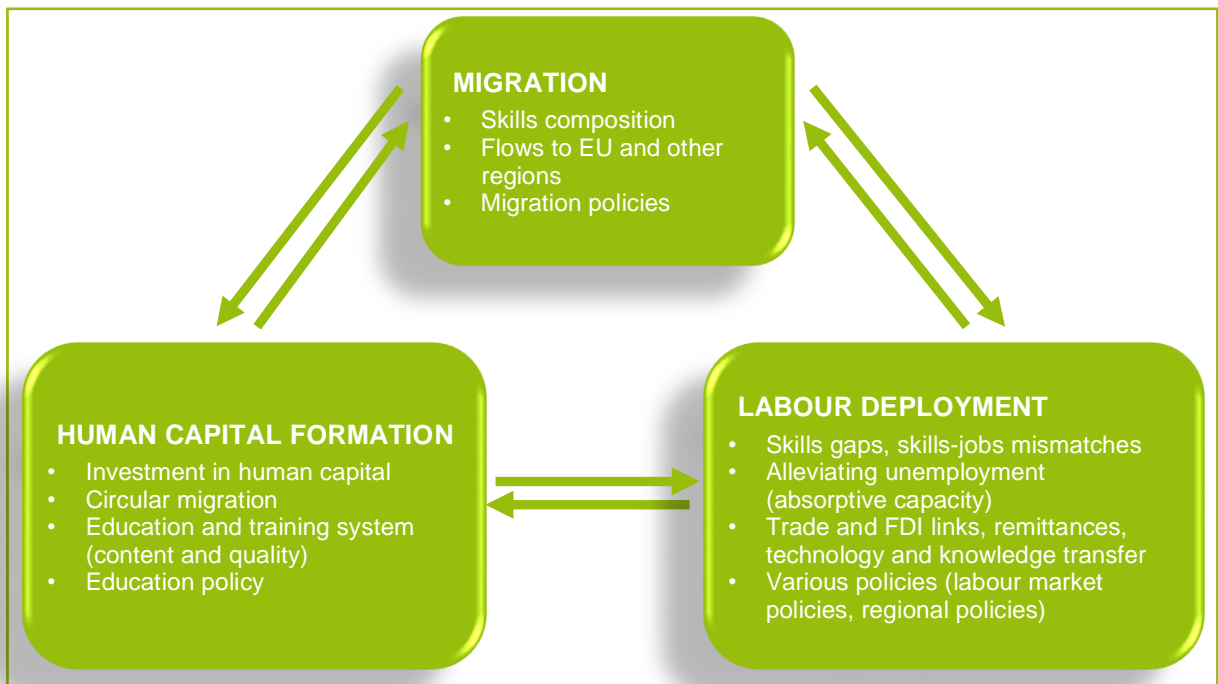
MIGRATION
• Skills composition
• Flows to EU and other regions
• Migration policies

HUMAN CAPITAL FORMATION
• Investment in human capital
• Circular migration
• Education and training system (content and quality)
• Education policy

LABOUR DEPLOYMENT
• Skills gaps, skills-jobs mismatches
• Alleviating unemployment (absorptive capacity)
• Trade and FDI links, remittances, technology and knowledge transfer
• Various policies (labour market policies, regional policies)